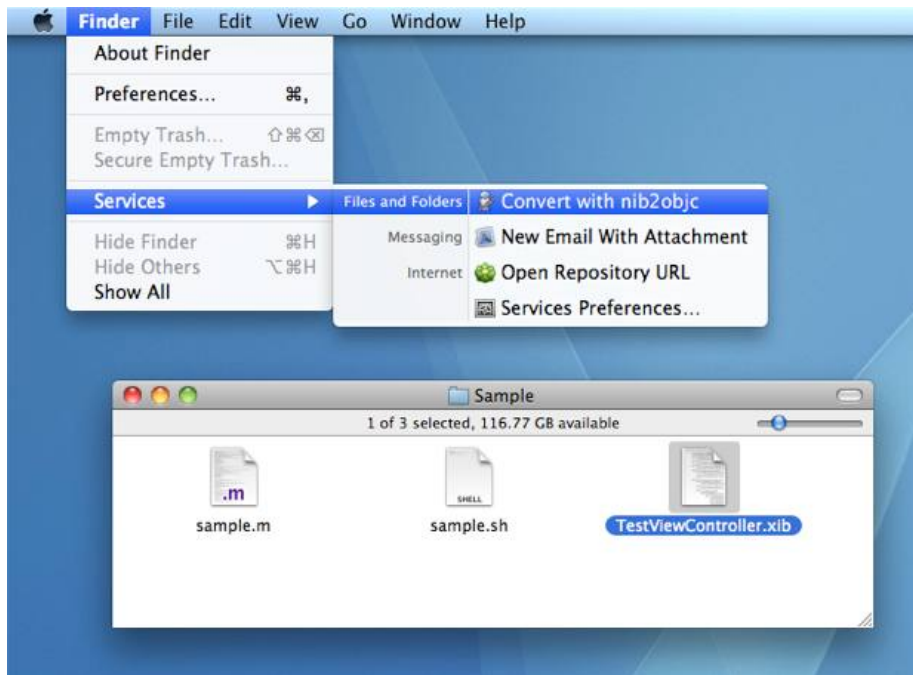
Finder File Edit View Go Window Help

About Finder

Preferences... ⌘,

Empty Trash... ⇧⌘⌫
Secure Empty Trash...

Services ▶

Hide Finder ⌘H
Hide Others ⌥⌘H
Show All

Files and Folders Convert with nib2objc
Messaging New Email With Attachment
Internet Open Repository URL
Services Preferences...

Sample

1 of 3 selected, 116.77 GB available

.m
sample.m

SHELL
sample.sh

TestViewController.xib